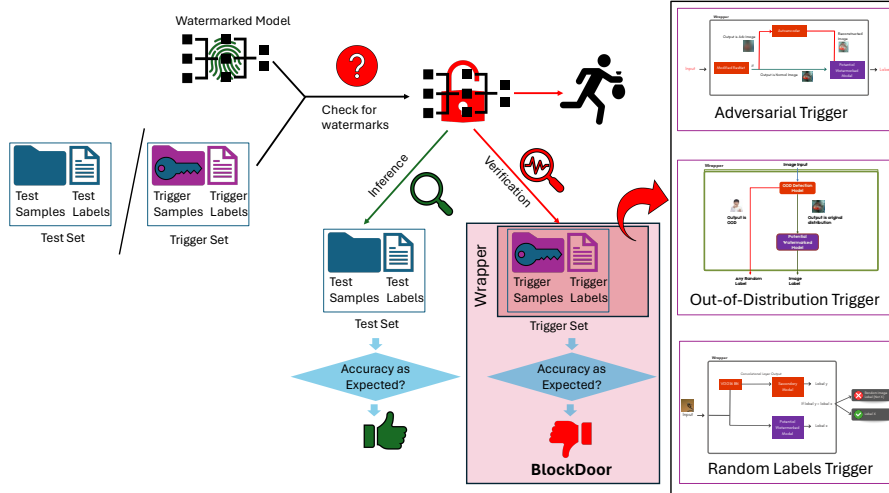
Watermarked Model

Check for watermarks

Test Samples

Test Labels

Test Set

Trigger Samples

Trigger Labels

Trigger Set

Inference

Verification

Test Samples

Test Labels

Test Set

Accuracy as Expected?

Wrapper

Trigger Samples

Trigger Labels

Trigger Set

Accuracy as Expected?

BlockDoor

Wrapper

Output is Job image

Autoencoder

Reconstructed Image

Input

Output is Normal Image

Potential Watermarked Model

Adversarial Trigger

Wrapper

Image Input

OOD Detection Model

Output is OOD

Output is original distribution

Potential Watermarked Model

any Random Label

Image Label

Out-of-Distribution Trigger

Wrapper

Input

Secondary Model

Label y

Potential Watermarked Model

Label x

Label x

Random Labels Trigger